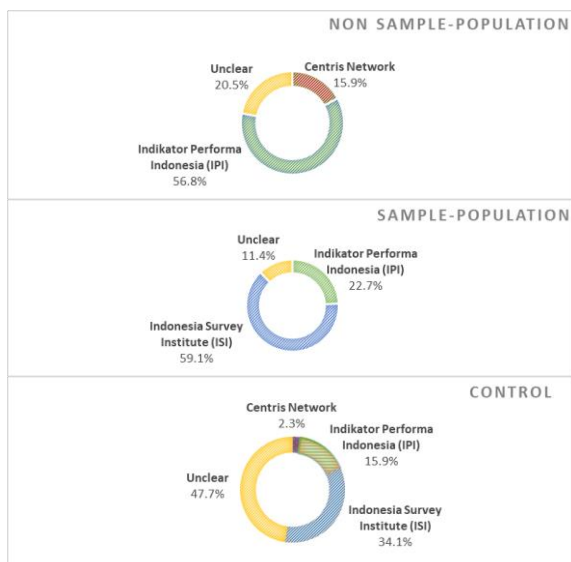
NON SAMPLE-POPULATION

Unclear
20.5%

Centris Network
15.9%

Indikator Performa Indonesia (IPI)
56.8%

SAMPLE-POPULATION

Unclear
11.4%

Indikator Performa Indonesia (IPI)
22.7%

Indonesia Survey Institute (ISI)
59.1%

CONTROL

Centris Network
2.3%

Indikator Performa Indonesia (IPI)
15.9%

Unclear
47.7%

Indonesia Survey Institute (ISI)
34.1%